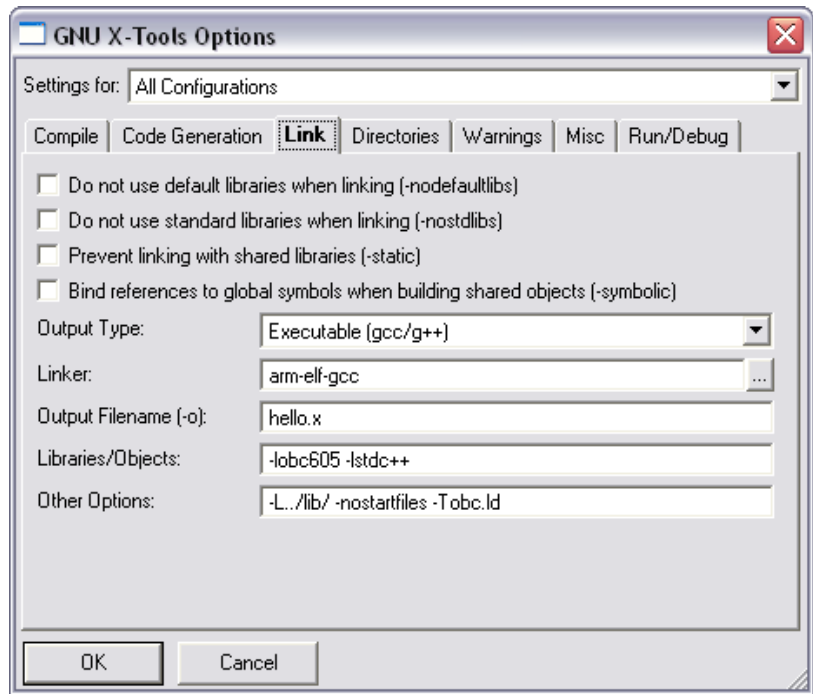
GNU X-Tools Options

Settings for: All Configurations

Compile | Code Generation | Link | Directories | Warnings | Misc | Run/Debug

Do not use default libraries when linking (-nodefaultlibs)

Do not use standard libraries when linking (-nostdlibs)

Prevent linking with shared libraries (-static)

Bind references to global symbols when building shared objects (-symbolic)

Output Type: Executable (gcc/g++)

Linker: arm-elf-gcc ...

Output Filename (-o): hello.x

Libraries/Objects: -lobc605 -lstdc++

Other Options: -L../lib/ -nostartfiles -Tobc.ld

OK

Cancel